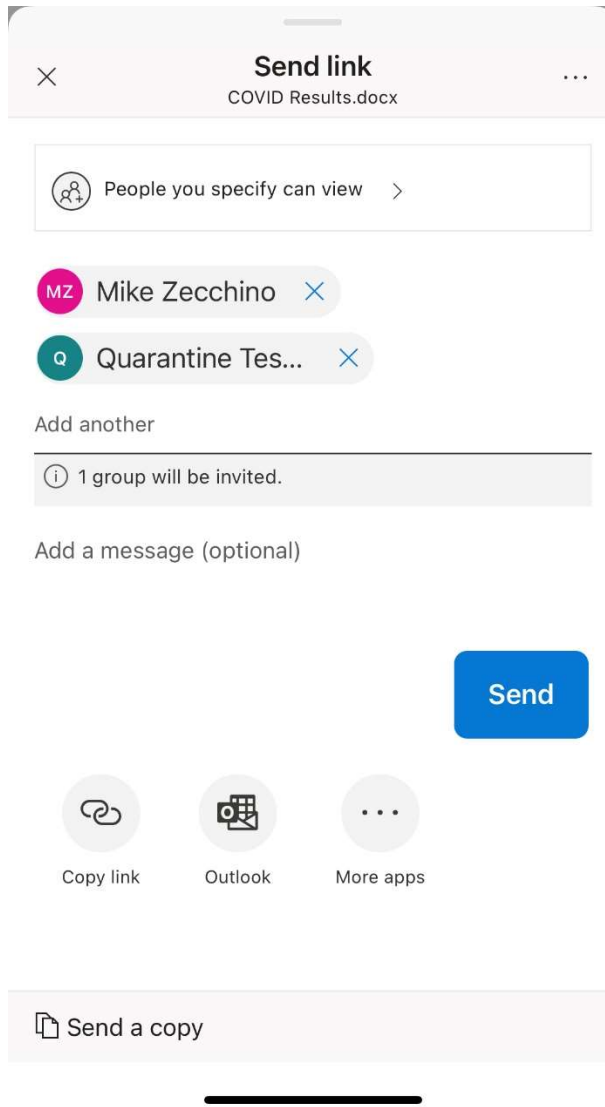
Send link
COVID Results.docx

People you specify can view

MZ Mike Zecchino

Q Quarantine Tes...

Add another

1 group will be invited.

Add a message (optional)

Send

Copy link

Outlook

More apps

Send a copy